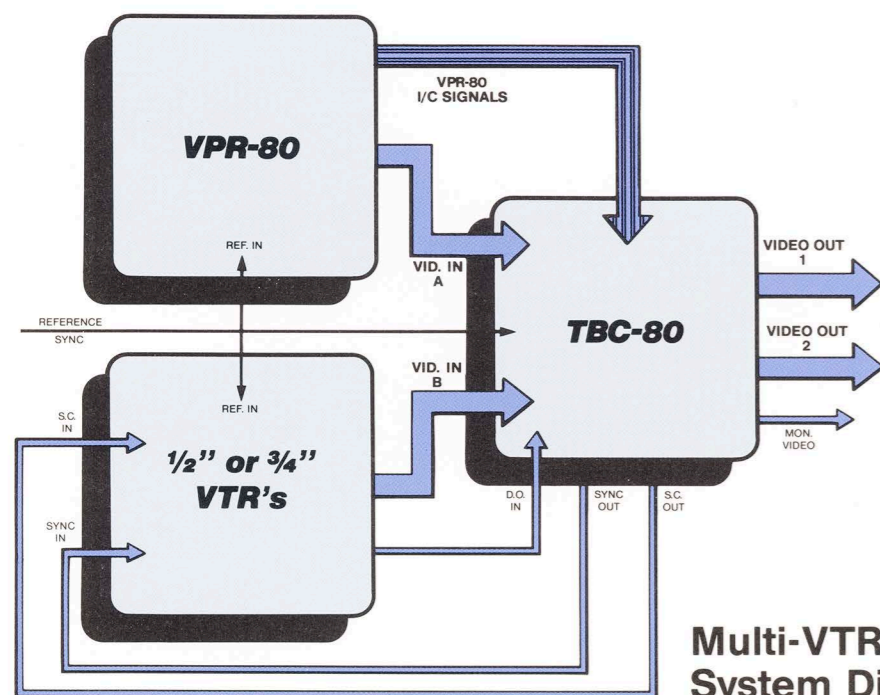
VPR-80
I/C SIGNALS

VPR-80

REF. IN

VID. IN
A

VIDEO OUT
1

REFERENCE
SYNC

TBC-80

VIDEO OUT
2

VID. IN
B

REF. IN

S.C.
IN

$\frac{1}{2}$" or $\frac{3}{4}$"
VTR's

MON.
VIDEO

SYNC
IN

D.O.
IN

SYNC
OUT

S.C.
OUT

Multi-VTR
System Di